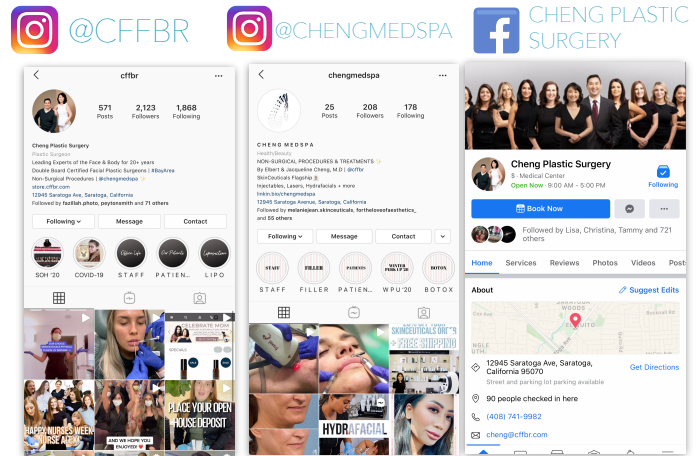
@CFFBR

@CHENGMEDSPA

CHENG PLASTIC SURGERY

cffbr

571 Posts

2,123 Followers

1,868 Following

Cheng Plastic Surgery

Plastic Surgeon

Leading Experts of the Face & Body for 20+ years

Double Board Certified Facial Plastic Surgeons | #BayArea

Non-Surgical Procedures | @chengmedspa

store.cffbr.com

12945 Saratoga Ave, Saratoga, California

Followed by fazilah.photo, peytonsmith and 71 others

Following

Message

Contact

SOH '20

COVID-19

STAFF

PATIEN...

LIPO

CELEBRATE MOM

HAPPY NURSES WEEK NURSE ALEX!

AND WE HOPE YOU ENJOYED!

PLACE YOUR OPEN HOUSE DEPOSIT

chengmedspa

25 Posts

208 Followers

178 Following

CHENG MEDSPA

Health/Beauty

NON-SURGICAL PROCEDURES & TREATMENTS

By Elbert & Jacqueline Cheng, M.D | @cffbr

SkinCeuticals FlagsHip

Injectables, Lasers, Hydrafacials + more

linkin.bio/chengmedspa

12945 Saratoga Avenue, Saratoga, California

Followed by melaniejean.skinceuticals, fortheloveofaesthetics_ and 55 others

Following

Message

Contact

STAFF

FILLER

PATIEN...

WPU '20

BOTOX

SKINCEUTICALS ON
FREE SHIPPING

HYDRAFACIAL

Cheng Plastic Surgery

5 · Medical Center

Open Now · 9:00 AM - 5:00 PM

Following

Book Now

Followed by Lisa, Christina, Tammy and 721 others

Home

Services

Reviews

Photos

Videos

Posts

About

Suggest Edits

12945 Saratoga Ave, Saratoga, California 95070

Street and parking lot parking available

Get Directions

90 people checked in here

(408) 741-9982

cheng@cffbr.com